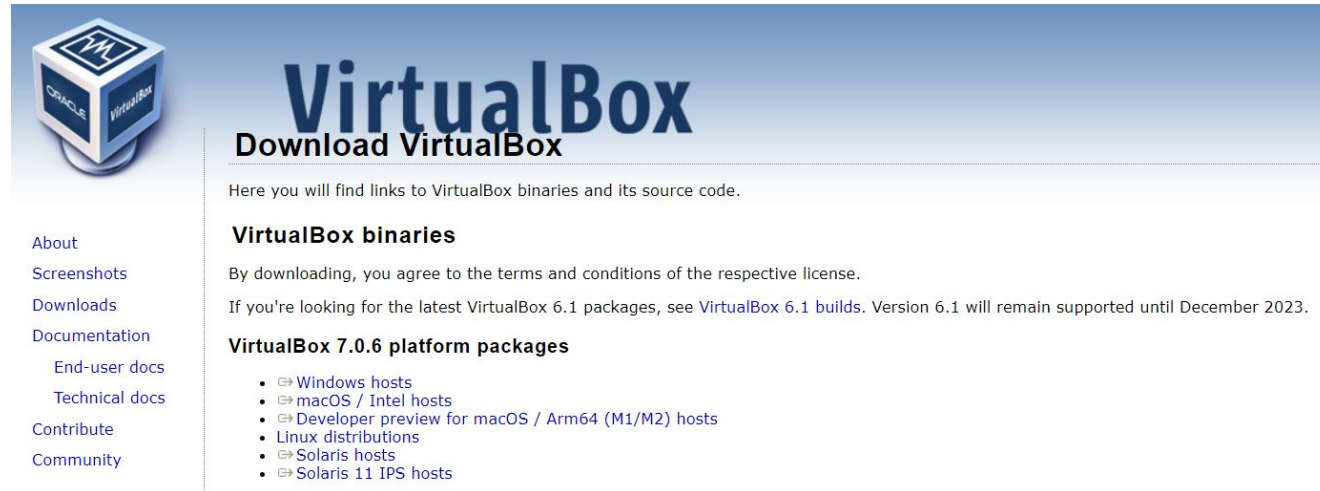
ORACLE VirtualBox

VirtualBox

Download VirtualBox

Here you will find links to VirtualBox binaries and its source code.

About
Screenshots
Downloads
Documentation
End-user docs
Technical docs
Contribute
Community

VirtualBox binaries

By downloading, you agree to the terms and conditions of the respective license.

If you're looking for the latest VirtualBox 6.1 packages, see VirtualBox 6.1 builds. Version 6.1 will remain supported until December 2023.

VirtualBox 7.0.6 platform packages

- Windows hosts
- macOS / Intel hosts
- Developer preview for macOS / Arm64 (M1/M2) hosts
- Linux distributions
- Solaris hosts
- Solaris 11 IPS hosts